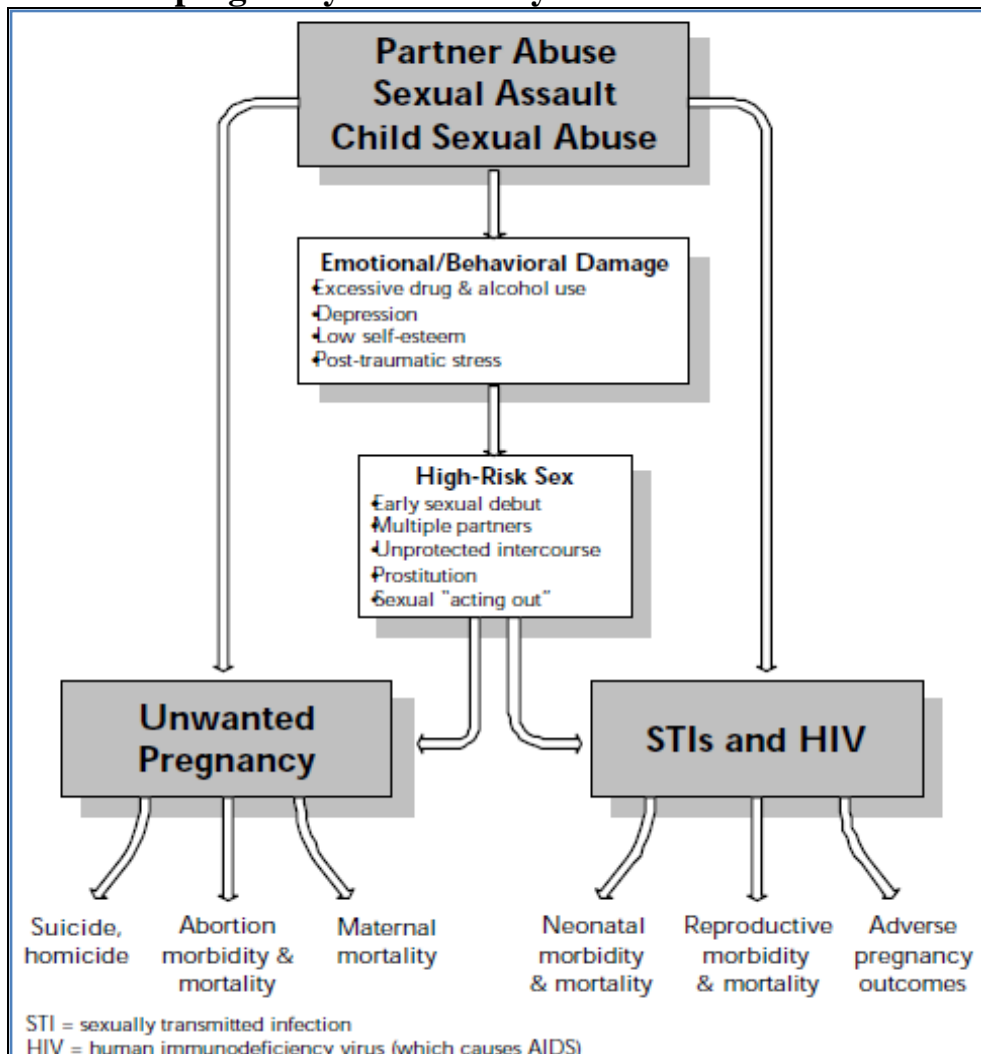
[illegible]

Partner Abuse
Sexual Assault
Child Sexual Abuse

Emotional/Behavioral Damage
Excessive drug & alcohol use
Depression
Low self-esteem
Post-traumatic stress

High-Risk Sex
Early sexual debut
Multiple partners
Unprotected intercourse
Prostitution
Sexual "acting out"

Unwanted Pregnancy

STIs and HIV

Suicide, homicide

Abortion morbidity & mortality

Maternal mortality

Neonatal morbidity & mortality

Reproductive morbidity & mortality

Adverse pregnancy outcomes

STI = sexually transmitted infection
HIV = human immunodeficiency virus (which causes AIDS)